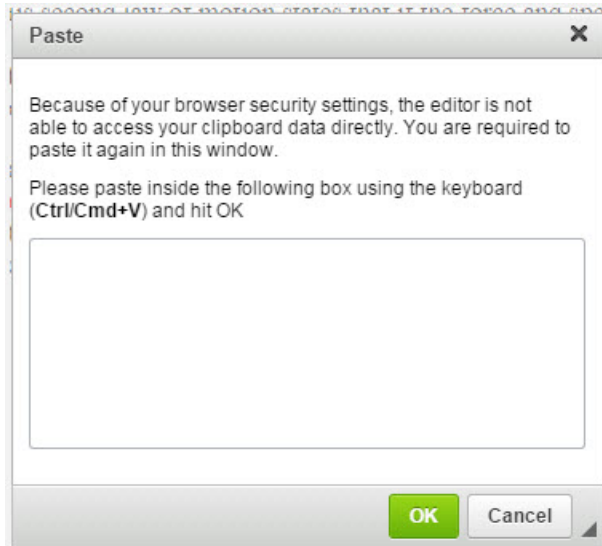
Paste

×

Because of your browser security settings, the editor is not able to access your clipboard data directly. You are required to paste it again in this window.

Please paste inside the following box using the keyboard (**Ctrl/Cmd+V**) and hit OK

OK

Cancel